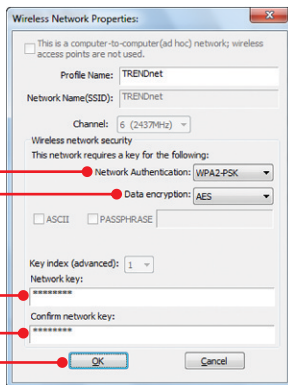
Wireless Network Properties:

This is a computer-to-computer(ad hoc) network; wireless access points are not used.

Profile Name: TRENDnet

Network Name(SSID): TRENDnet

Channel: 6 (2437MHz)

Wireless network security

This network requires a key for the following:

Network Authentication: WPA2-PSK

Data encryption: AES

ASCII PASSPHRASE

Key index (advanced): 1

Network key:

********

Confirm network key:

********

OK Cancel